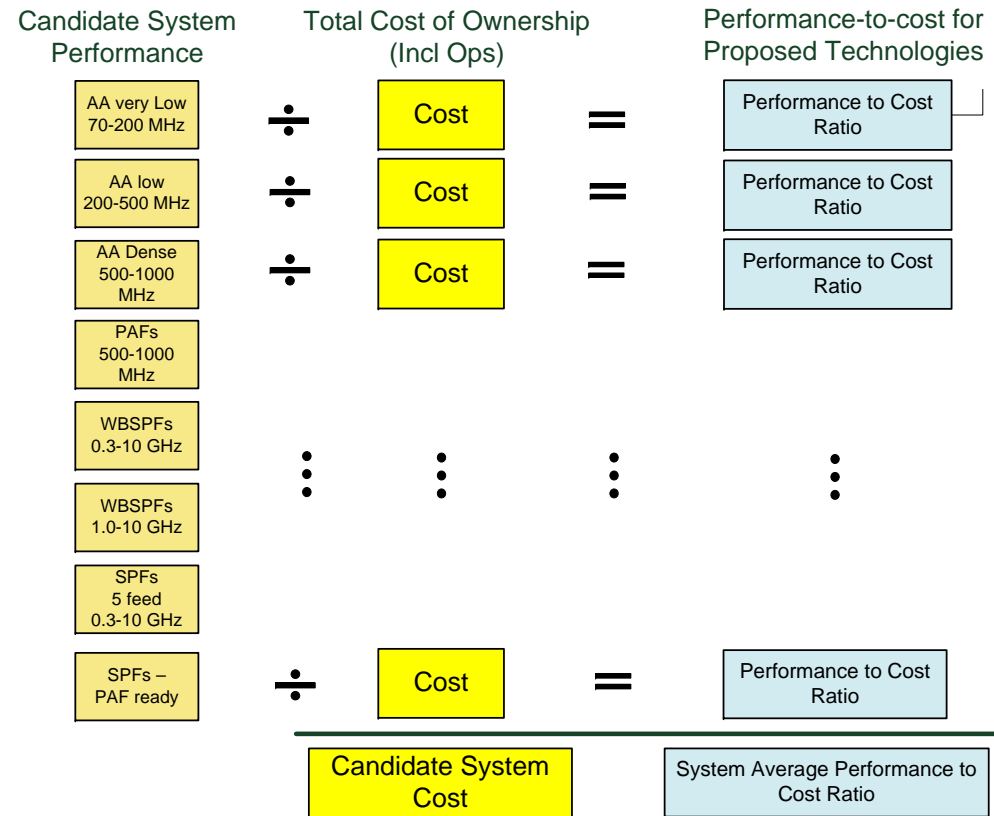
Candidate System Performance

Total Cost of Ownership (Incl Ops)

Performance-to-cost for Proposed Technologies

AA very Low 70-200 MHz

$\div$

Cost

$=$

Performance to Cost Ratio

AA low 200-500 MHz

$\div$

Cost

$=$

Performance to Cost Ratio

AA Dense 500-1000 MHz

$\div$

Cost

$=$

Performance to Cost Ratio

PAFs 500-1000 MHz

WBSPFs 0.3-10 GHz

WBSPFs 1.0-10 GHz

SPFs 5 feed 0.3-10 GHz

SPFs – PAF ready

$\div$

Cost

$=$

Performance to Cost Ratio

Candidate System Cost

System Average Performance to Cost Ratio